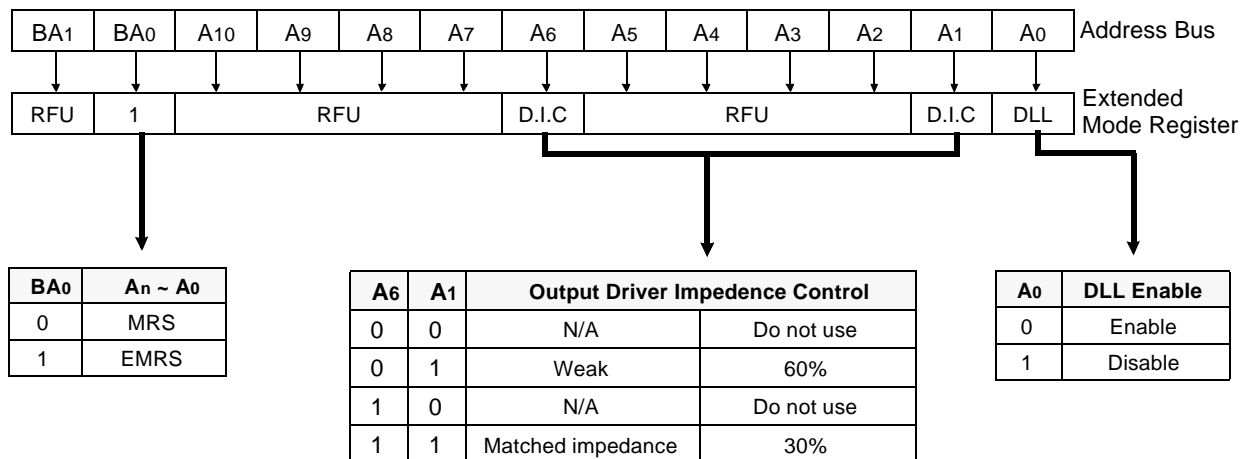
| $BA_1$ | $BA_0$ | $A_{10}$ | $A_9$ | $A_8$ | $A_7$ | $A_6$ | $A_5$ | $A_4$ | $A_3$ | $A_2$ | $A_1$ | $A_0$ |
|---|---|---|---|---|---|---|---|---|---|---|---|---|

Address Bus

| RFU | 1 | RFU | D.I.C | RFU | D.I.C | DLL |
|---|---|---|---|---|---|---|

Extended Mode Register

| $BA_0$ | $A_n \sim A_0$ |
|---|---|
| 0 | MRS |
| 1 | EMRS |

| $A_6$ | $A_1$ | Output Driver Impedence Control | |
|---|---|---|---|
| 0 | 0 | N/A | Do not use |
| 0 | 1 | Weak | 60% |
| 1 | 0 | N/A | Do not use |
| 1 | 1 | Matched impedance | 30% |

| $A_0$ | DLL Enable |
|---|---|
| 0 | Enable |
| 1 | Disable |